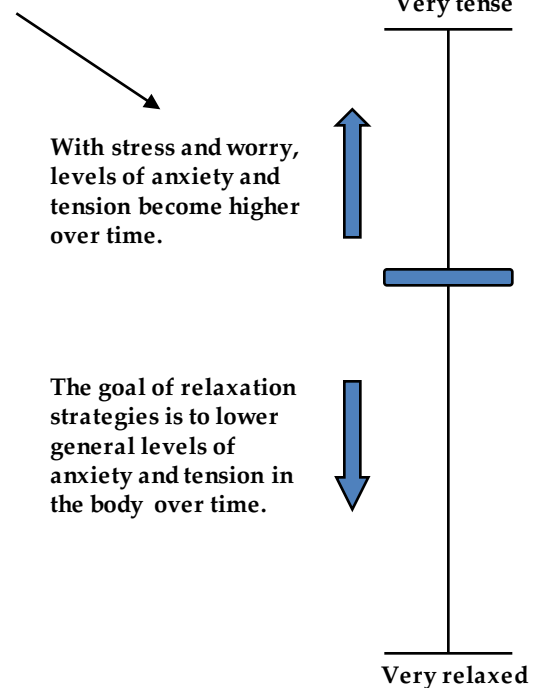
Very tense

With stress and worry, levels of anxiety and tension become higher over time.

The goal of relaxation strategies is to lower general levels of anxiety and tension in the body over time.

Very relaxed